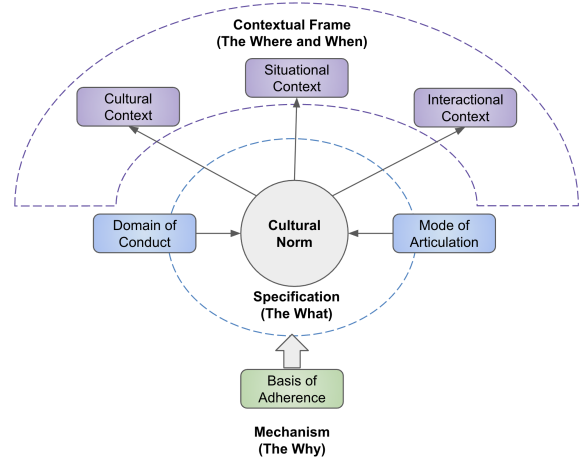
Contextual Frame
(The Where and When)

Situational Context

Cultural Context

Interactional Context

Domain of Conduct

Cultural Norm

Mode of Articulation

Specification
(The What)

Basis of Adherence

Mechanism
(The Why)